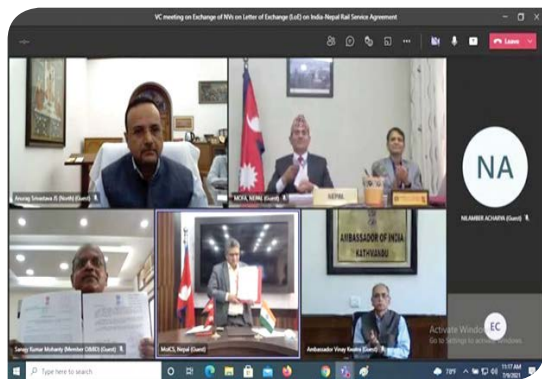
VC meeting on Exchange of NVs on Letter of Exchange (LoE) on India-Nepal Rail Service Agreement

Leave

Anurag Srivastava JS (North) (Guest)

NEPAL

MOFA, NEPAL (Guest)

NA

NILAMBER ACHARYA (Guest)

AMBASSADOR OF INDIA
KATHMANDU

Sanjay Kumar Mohanty (Member OB&D) (Guest)

MoICS, Nepal (Guest)

Ambassador Vinay Kwatra (Guest)

EC

Activate Windows
Go to Settings to activate Windows.

Type here to search

11:17 AM
7/9/2021